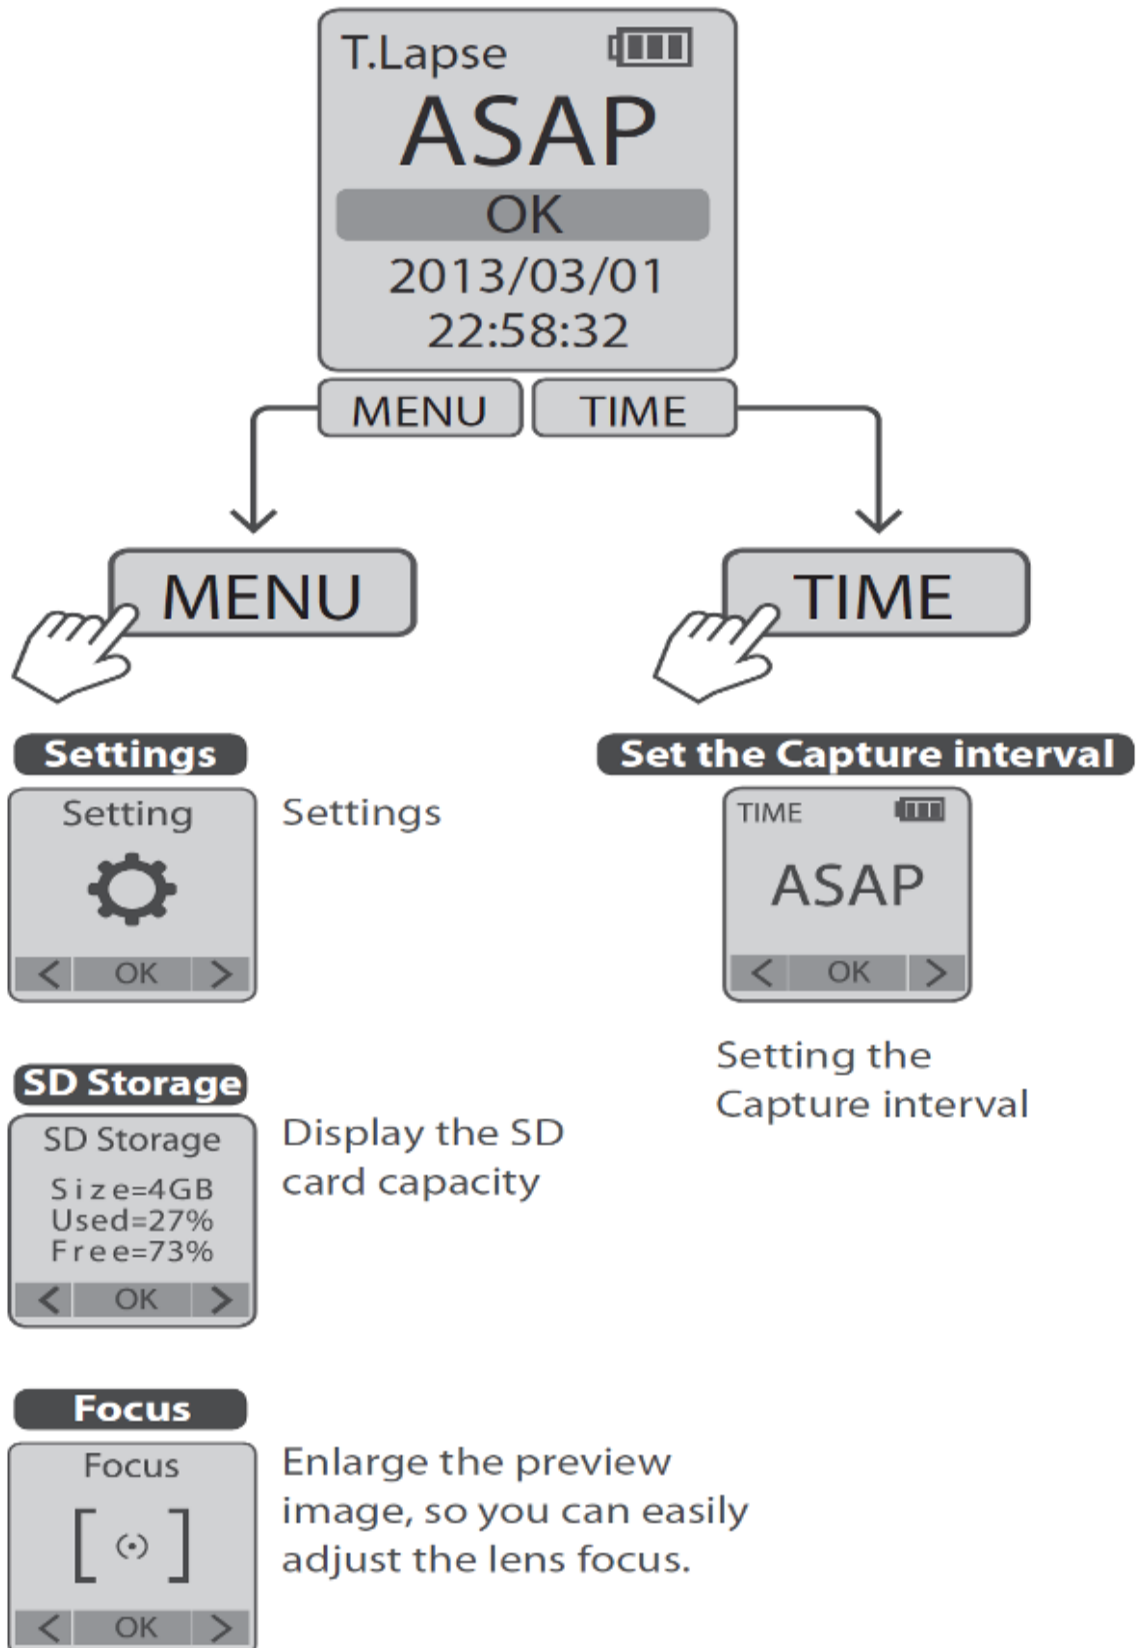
T.Lapse
ASAP
OK
2013/03/01
22:58:32

MENU TIME

MENU

TIME

Settings

Setting

< OK >

Settings

Set the Capture interval

TIME

ASAP

< OK >

Setting the Capture interval

SD Storage

SD Storage

Size=4GB
Used=27%
Free=73%

< OK >

Display the SD card capacity

Focus

Focus

[ ]

< OK >

Enlarge the preview image, so you can easily adjust the lens focus.